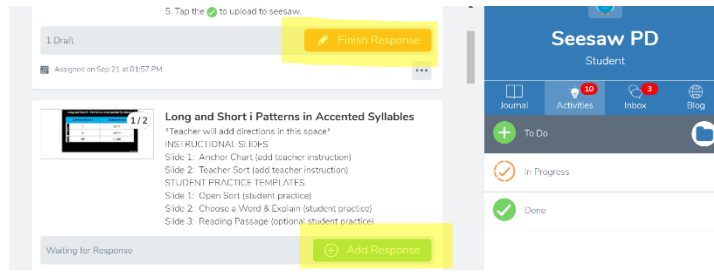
5. Tap the ✓ to upload to seesaw.

1 Draft

Finish Response

Assigned on Sep 21 at 01:57 PM

...

1/2

Long and Short i Patterns in Accented Syllables

*Teacher will add directions in this space*
INSTRUCTIONAL SLIDES
Slide 1: Anchor Chart (add teacher instruction)
Slide 2: Teacher Sort (add teacher instruction)
STUDENT PRACTICE TEMPLATES
Slide 1: Open Sort (student practice)
Slide 2: Choose a Word & Explain (student practice)
Slide 3: Reading Passage (optional student practice)

Waiting for Response

Add Response

Seesaw PD
Student

Journal

10
Activities

3
Inbox

Blog

To Do

In Progress

Done